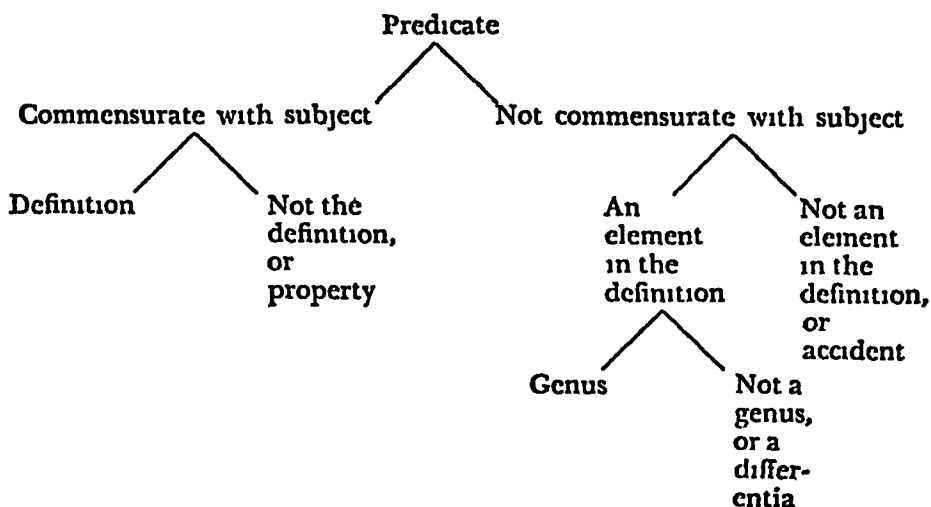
Predicate

Commensurate with subject

Not commensurate with subject

Definition

Not the definition, or property

An element in the definition

Not an element in the definition, or accident

Genus

Not a genus, or a differentia